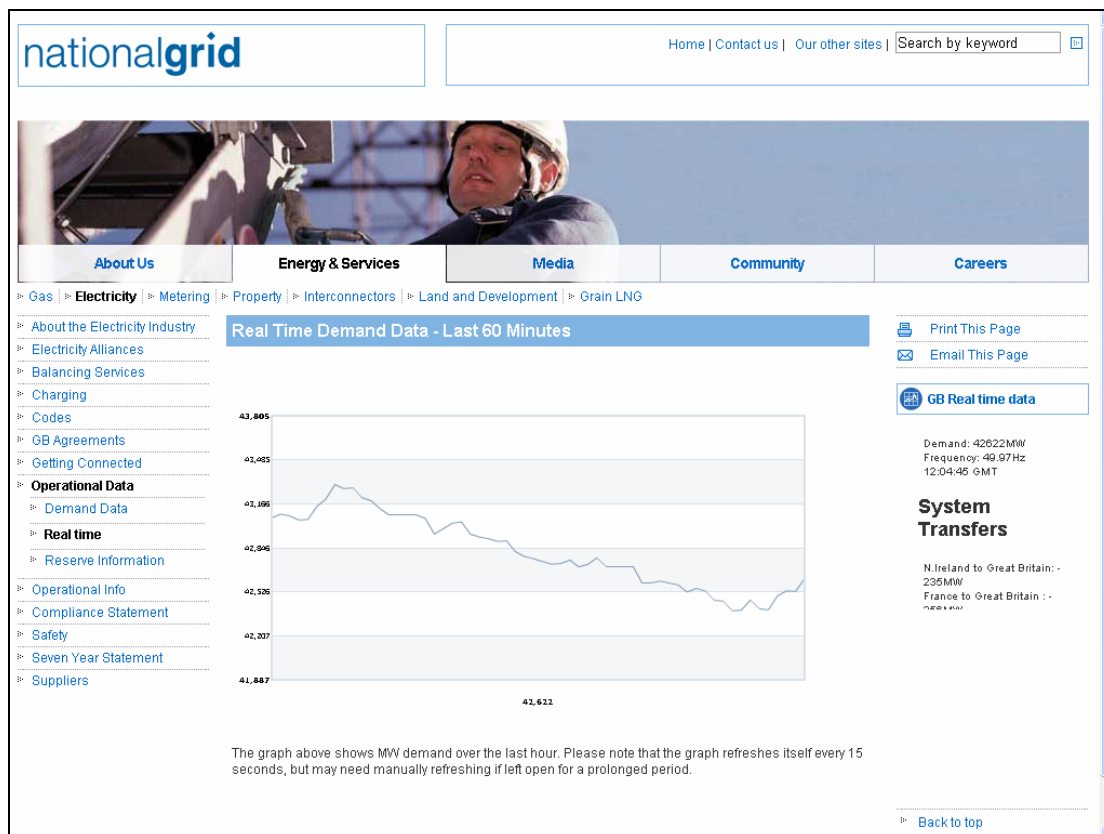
nationalgrid

Home | Contact us | Our other sites | Search by keyword

About Us
Energy & Services
Media
Community
Careers

Gas | Electricity | Metering | Property | Interconnectors | Land and Development | Grain LNG

About the Electricity Industry
Electricity Alliances
Balancing Services
Charging
Codes
GB Agreements
Getting Connected
Operational Data
Demand Data
Real time
Reserve Information
Operational Info
Compliance Statement
Safety
Seven Year Statement
Suppliers

Real Time Demand Data - Last 60 Minutes

43,805
43,485
43,166
42,846
42,526
42,207
41,887

42,622

The graph above shows MW demand over the last hour. Please note that the graph refreshes itself every 15 seconds, but may need manually refreshing if left open for a prolonged period.

Print This Page
Email This Page

GB Real time data

Demand: 42622MW
Frequency: 49.97Hz
12:04:45 GMT

System Transfers

N.Ireland to Great Britain: -235MW
France to Great Britain : -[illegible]

Back to top